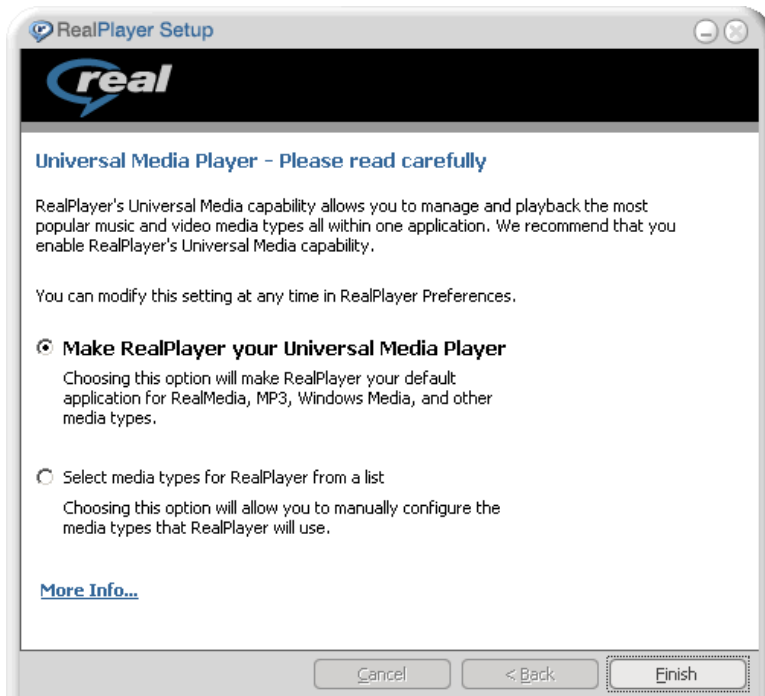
RealPlayer Setup

real

Universal Media Player - Please read carefully

RealPlayer's Universal Media capability allows you to manage and playback the most popular music and video media types all within one application. We recommend that you enable RealPlayer's Universal Media capability.

You can modify this setting at any time in RealPlayer Preferences.

Make RealPlayer your Universal Media Player

Choosing this option will make RealPlayer your default application for RealMedia, MP3, Windows Media, and other media types.

Select media types for RealPlayer from a list

Choosing this option will allow you to manually configure the media types that RealPlayer will use.

More Info...

Cancel  < Back  Finish